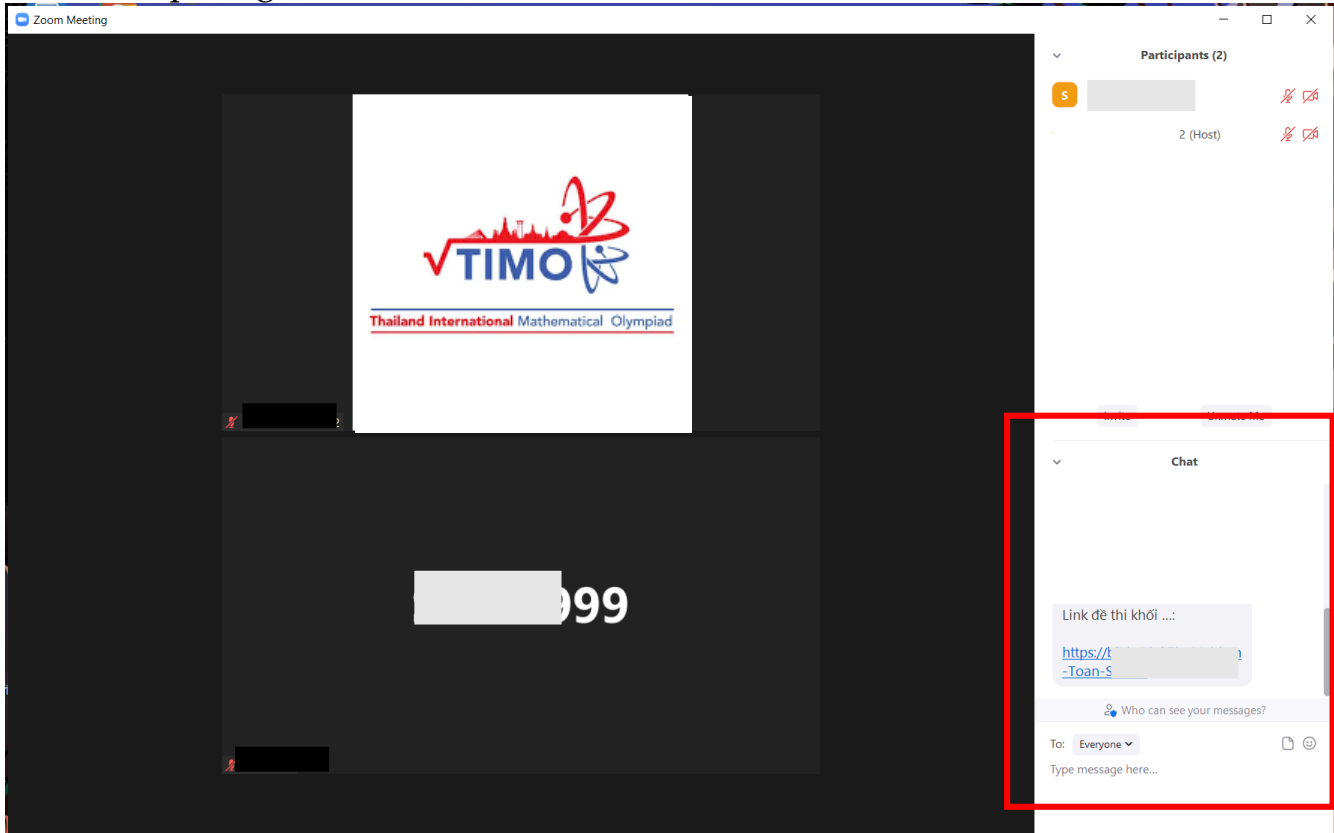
Zoom Meeting

Participants (2)

S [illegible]

2 (Host)

TIMO

Thailand International Mathematical Olympiad

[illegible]999

Invite Unmute Me

Chat

Link đề thi khối ...:

https://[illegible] -Toan-S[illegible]

Who can see your messages?

To: Everyone

Type message here...